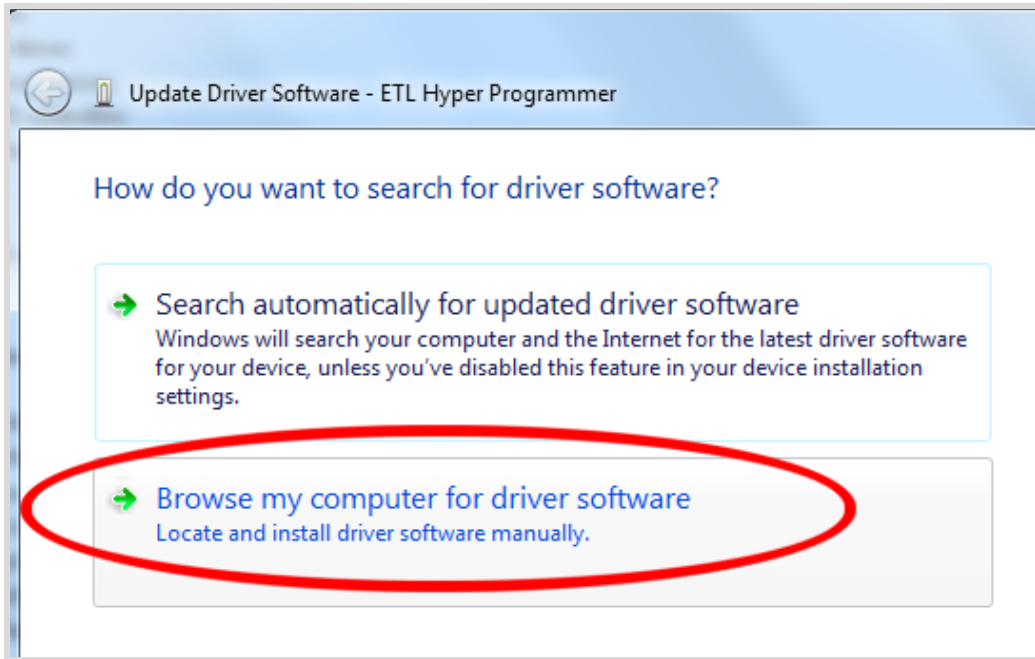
Update Driver Software - ETL Hyper Programmer

How do you want to search for driver software?

Search automatically for updated driver software
Windows will search your computer and the Internet for the latest driver software for your device, unless you've disabled this feature in your device installation settings.

Browse my computer for driver software
Locate and install driver software manually.